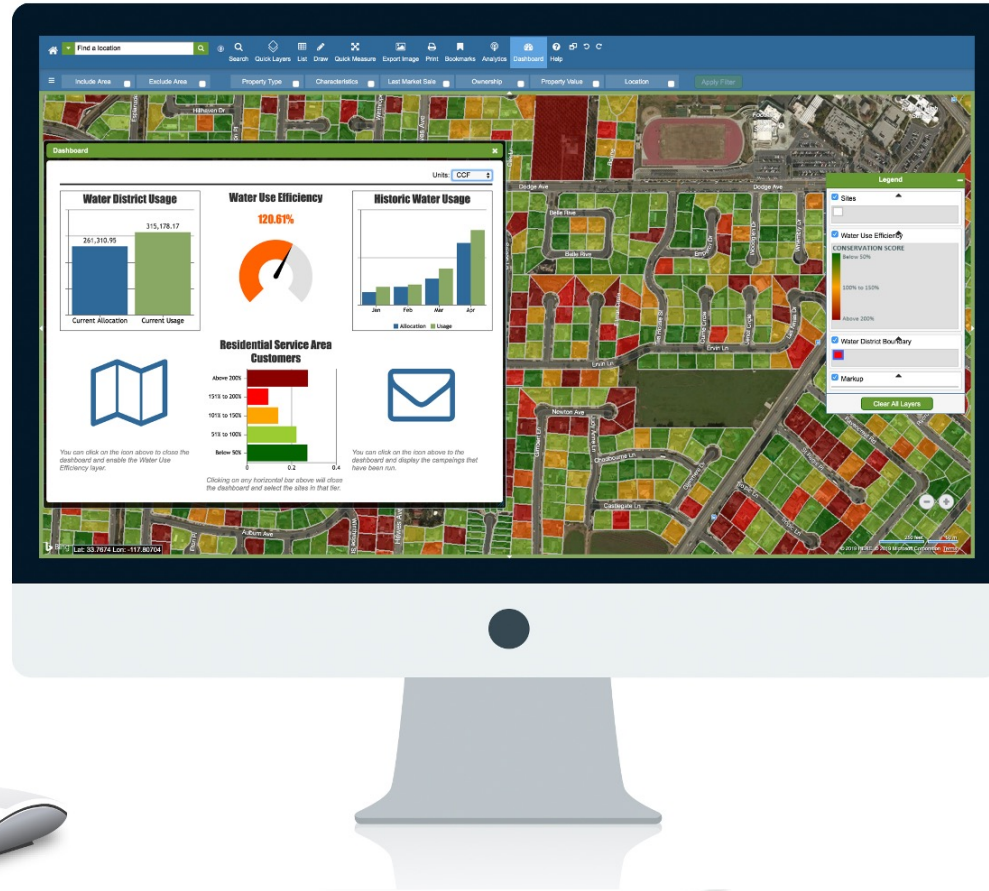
Find a location

Search Quick Layers List Draw Quick Measure Export Image Print Bookmarks Analytics Dashboard Help

Include Area Exclude Area Property Type Characteristics Last Market Sale Ownership Property Value Location Apply Filter

Dashboard

Units: CCF

Water District Usage

261,310.95

315,178.17

Current Allocation Current Usage

Water Use Efficiency

120.61%

Historic Water Usage

Jan Feb Mar Apr

Allocation Usage

Residential Service Area Customers

Above 200%

151% to 200%

101% to 150%

51% to 100%

Below 50%

0 0.2 0.4

You can click on the icon above to close the dashboard and enable the Water Use Efficiency layer.

Clicking on any horizontal bar above will close the dashboard and select the sites in that tier.

You can click on the icon above to the dashboard and display the campaigns that have been run.

Legend

Sites

Water Use Efficiency

CONSERVATION SCORE

Below 50%

100% to 150%

Above 200%

Water District Boundary

Markup

Clear All Layers

Dodge Ave

Dodge Ave

Belle Rive

Belle Rive

Ervin Ln

Newton Ave

Auburn Ave

Castlegate Ln

Lat: 33.7674 Lon: -117.80704

© 2019 HERE © 2019 Microsoft Corporation Terms